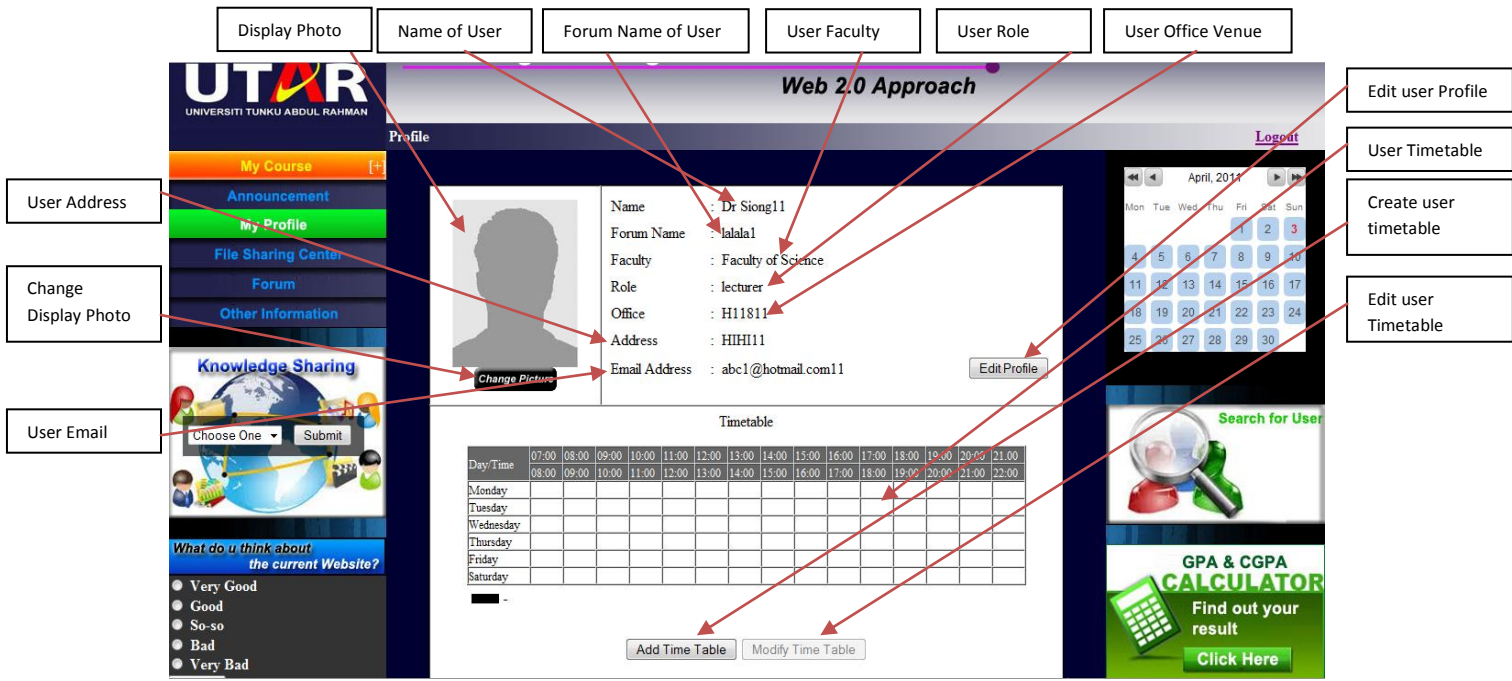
Display Photo

Name of User

Forum Name of User

User Faculty

User Role

User Office Venue

UTAR
UNIVERSITI TUNKU ABDUL RAHMAN

Web 2.0 Approach

Profile

Logout

Edit user Profile

User Timetable

Create user timetable

Edit user Timetable

User Address

Change Display Photo

User Email

My Course [+]
Announcement
My Profile
File Sharing Center
Forum
Other Information

Knowledge Sharing
Choose One
Submit

What do u think about the current Website?
Very Good
Good
So-so
Bad
Very Bad

Name : Dr Siong11
Forum Name : lalala1
Faculty : Faculty of Science
Role : lecturer
Office : H11811
Address : HIHI11
Email Address : abc1@hotmail.com11

Change Picture

Edit Profile

Timetable

| Day/Time | 07:00 08:00 | 08:00 09:00 | 09:00 10:00 | 10:00 11:00 | 11:00 12:00 | 12:00 13:00 | 13:00 14:00 | 14:00 15:00 | 15:00 16:00 | 16:00 17:00 | 17:00 18:00 | 18:00 19:00 | 19:00 20:00 | 20:00 21:00 | 21.00 22:00 |
|---|---|---|---|---|---|---|---|---|---|---|---|---|---|---|---|
| Monday | | | | | | | | | | | | | | | |
| Tuesday | | | | | | | | | | | | | | | |
| Wednesday | | | | | | | | | | | | | | | |
| Thursday | | | | | | | | | | | | | | | |
| Friday | | | | | | | | | | | | | | | |
| Saturday | | | | | | | | | | | | | | | |

-

Add Time Table
Modify Time Table

April, 2011
Mon Tue Wed Thu Fri Sat Sun
1 2 3
4 5 6 7 8 9 10
11 12 13 14 15 16 17
18 19 20 21 22 23 24
25 26 27 28 29 30

Search for User

GPA & CGPA
CALCULATOR
Find out your result
Click Here